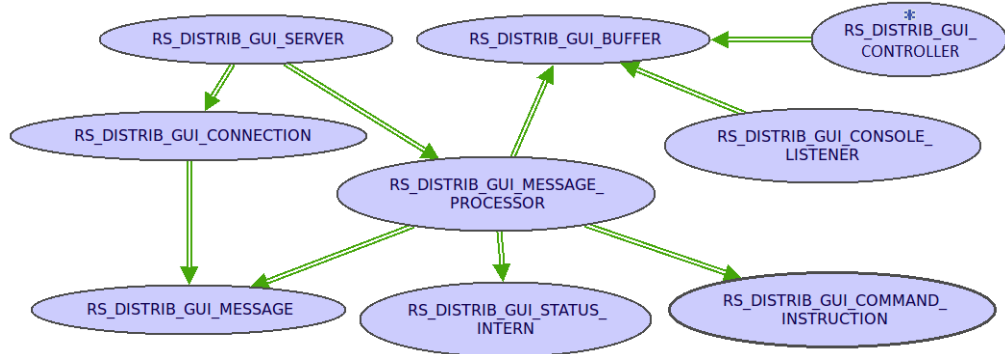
RS_DISTRIB_GUI_SERVER

RS_DISTRIB_GUI_BUFFER

*
RS_DISTRIB_GUI_
CONTROLLER

RS_DISTRIB_GUI_CONNECTION

RS_DISTRIB_GUI_CONSOLE_
LISTENER

RS_DISTRIB_GUI_MESSAGE_
PROCESSOR

RS_DISTRIB_GUI_MESSAGE

RS_DISTRIB_GUI_STATUS_
INTERN

RS_DISTRIB_GUI_COMMAND_
INSTRUCTION